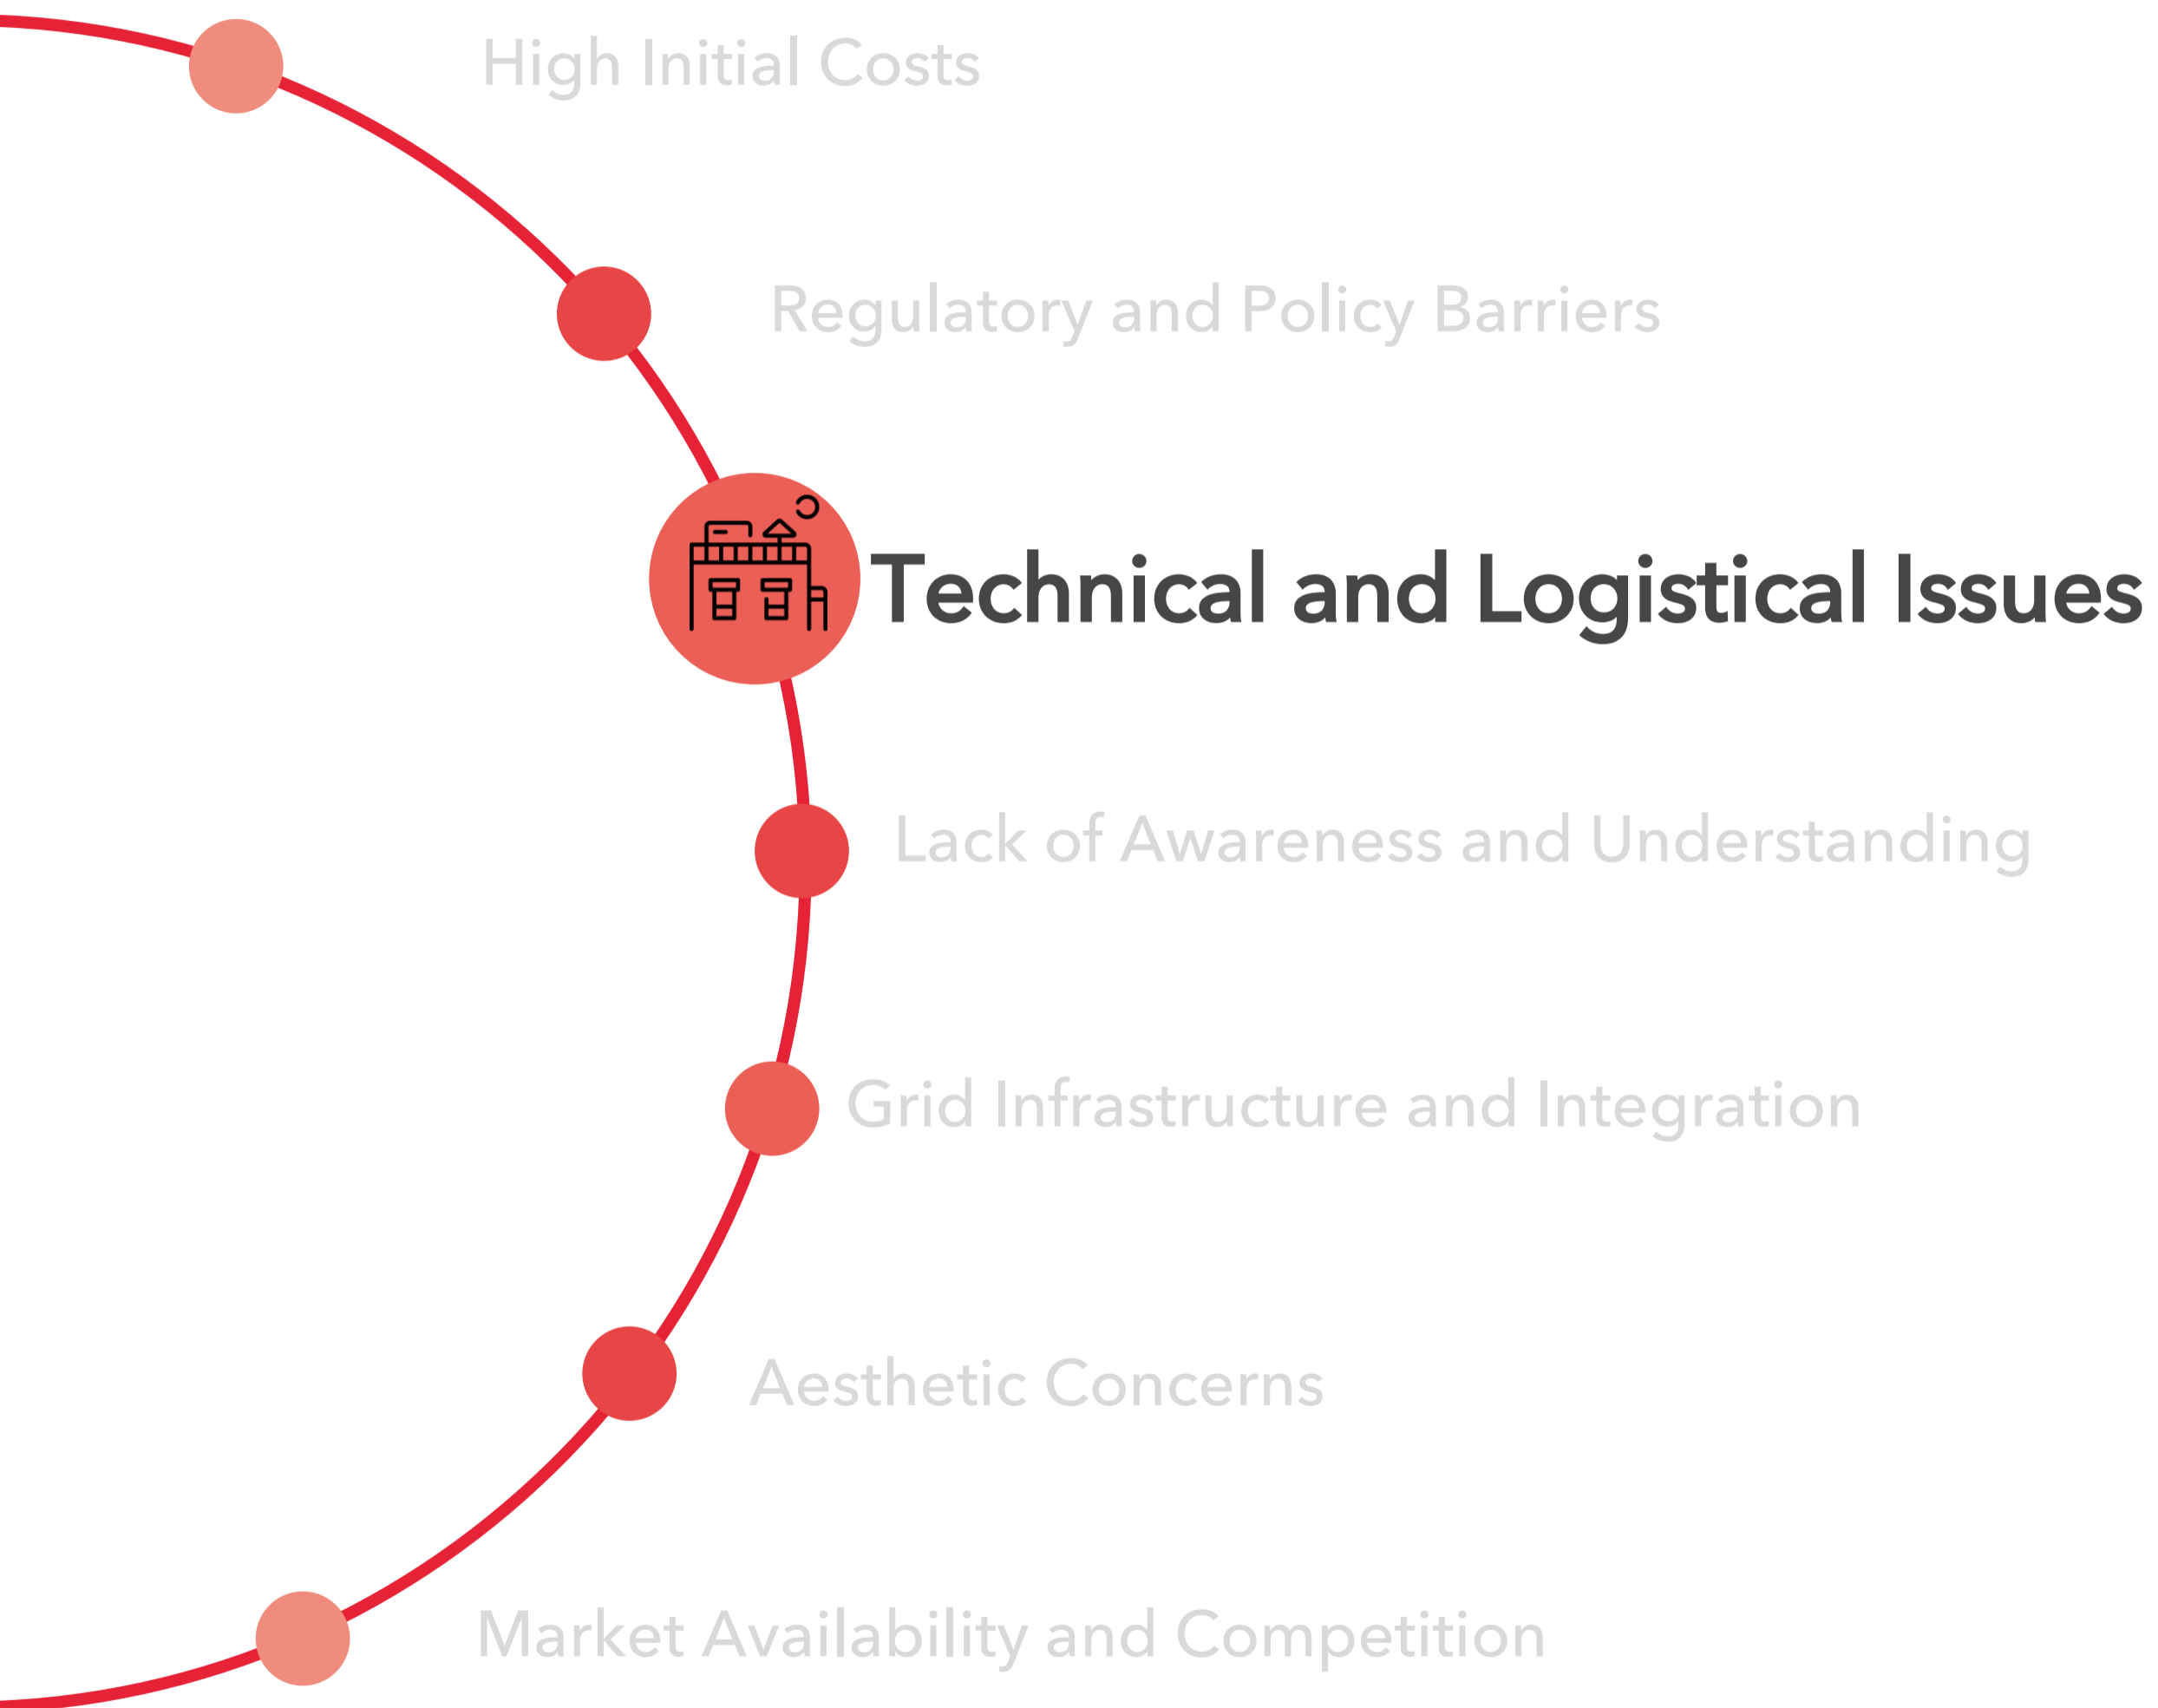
High Initial Costs

Regulatory and Policy Barriers

Technical and Logistical Issues

Lack of Awareness and Understanding

Grid Infrastructure and Integration

Aesthetic Concerns

Market Availability and Competition